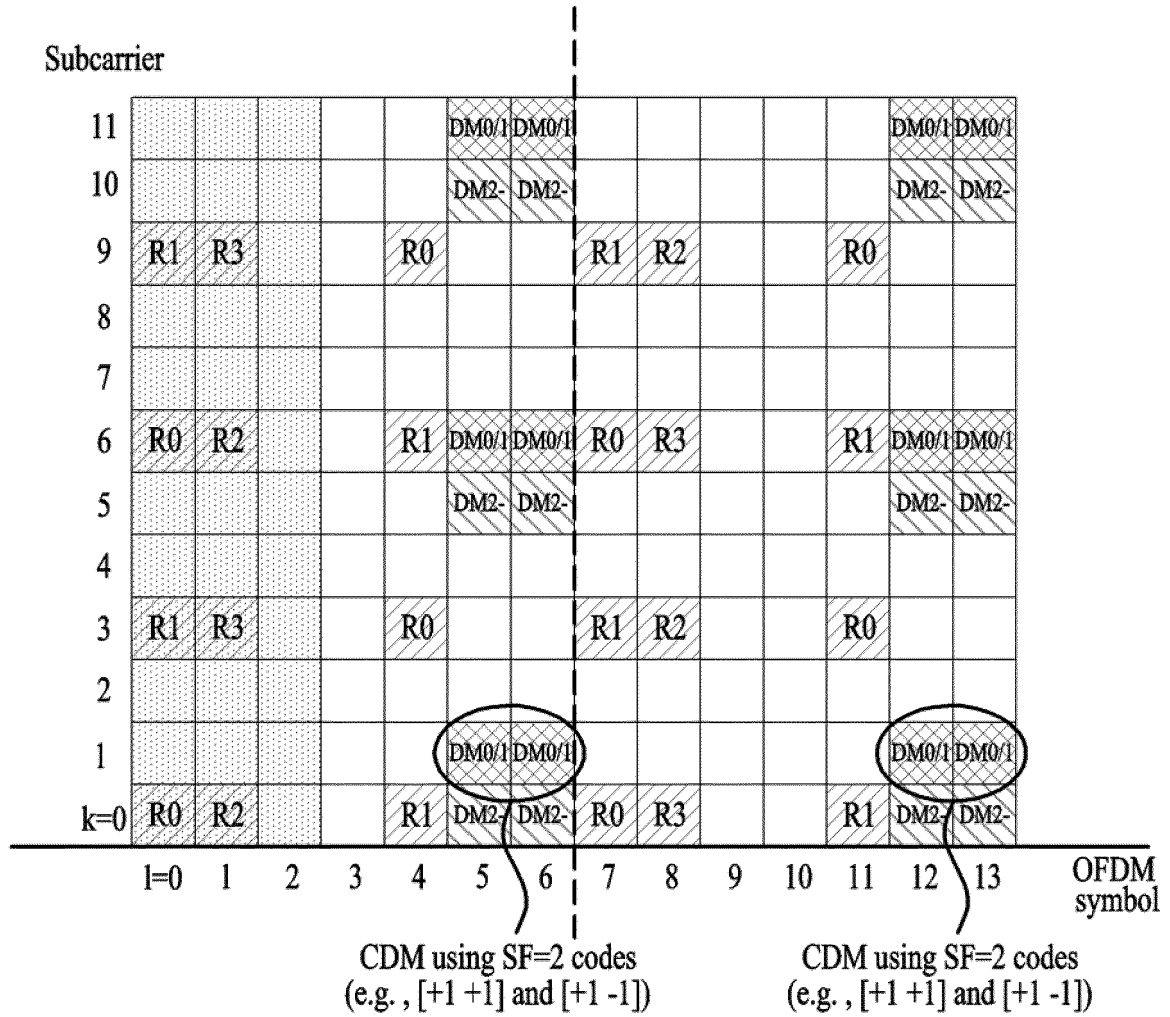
Subcarrier

| | l=0 | 1 | 2 | 3 | 4 | 5 | 6 | 7 | 8 | 9 | 10 | 11 | 12 | 13 |
|---|---|---|---|---|---|---|---|---|---|---|---|---|---|---|
| 11 | | | | | | DM0/1 | DM0/1 | | | | | | DM0/1 | DM0/1 |
| 10 | | | | | | DM2- | DM2- | | | | | | DM2- | DM2- |
| 9 | R1 | R3 | | | R0 | | | R1 | R2 | | | R0 | | |
| 8 | | | | | | | | | | | | | | |
| 7 | | | | | | | | | | | | | | |
| 6 | R0 | R2 | | | R1 | DM0/1 | DM0/1 | R0 | R3 | | | R1 | DM0/1 | DM0/1 |
| 5 | | | | | | DM2- | DM2- | | | | | | DM2- | DM2- |
| 4 | | | | | | | | | | | | | | |
| 3 | R1 | R3 | | | R0 | | | R1 | R2 | | | R0 | | |
| 2 | | | | | | | | | | | | | | |
| 1 | | | | | | DM0/1 | DM0/1 | | | | | | DM0/1 | DM0/1 |
| k=0 | R0 | R2 | | | R1 | DM2- | DM2- | R0 | R3 | | | R1 | DM2- | DM2- |

OFDM symbol

CDM using SF=2 codes (e.g. , [+1 +1] and [+1 -1])

CDM using SF=2 codes (e.g. , [+1 +1] and [+1 -1])